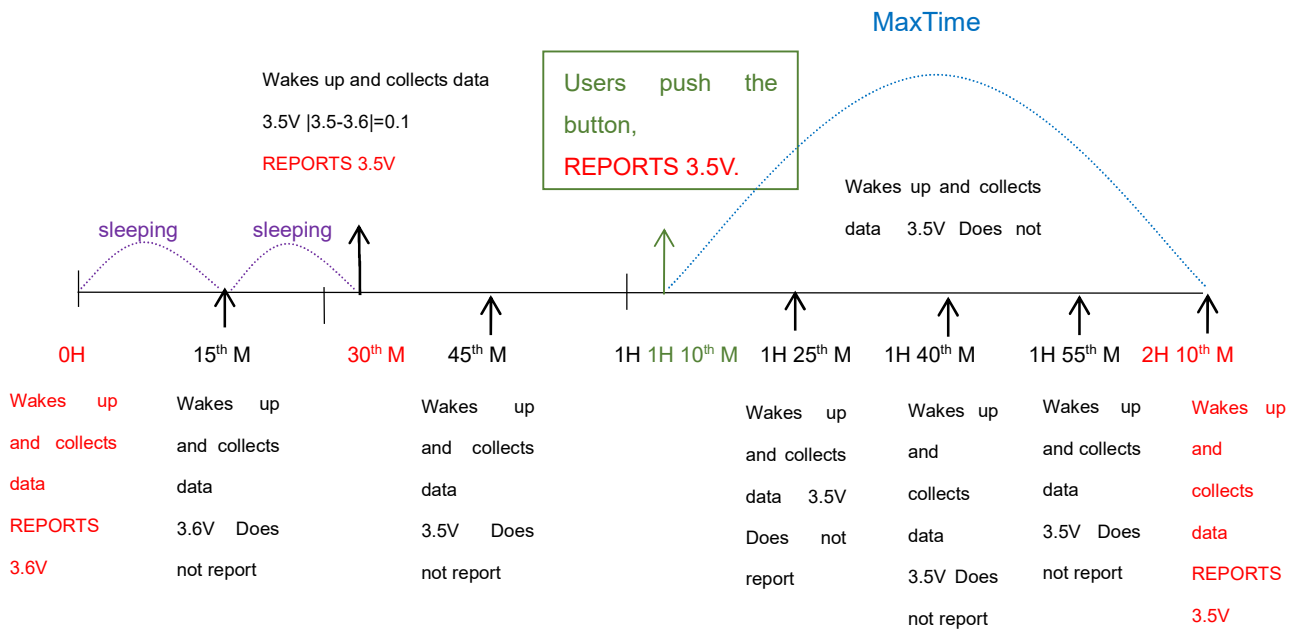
MaxTime

Wakes up and collects data
3.5V |3.5-3.6|=0.1
REPORTS 3.5V

Users push the button,
REPORTS 3.5V.

Wakes up and collects data 3.5V Does not

sleeping sleeping

0H 15$^{th}$ M 30$^{th}$ M 45$^{th}$ M 1H 1H 10$^{th}$ M 1H 25$^{th}$ M 1H 40$^{th}$ M 1H 55$^{th}$ M 2H 10$^{th}$ M

Wakes up and collects data REPORTS 3.6V

Wakes up and collects data 3.6V Does not report

Wakes up and collects data 3.5V Does not report

Wakes up and collects data 3.5V Does not report

Wakes up and collects data 3.5V Does not report

Wakes up and collects data 3.5V Does not report

Wakes up and collects data REPORTS 3.5V